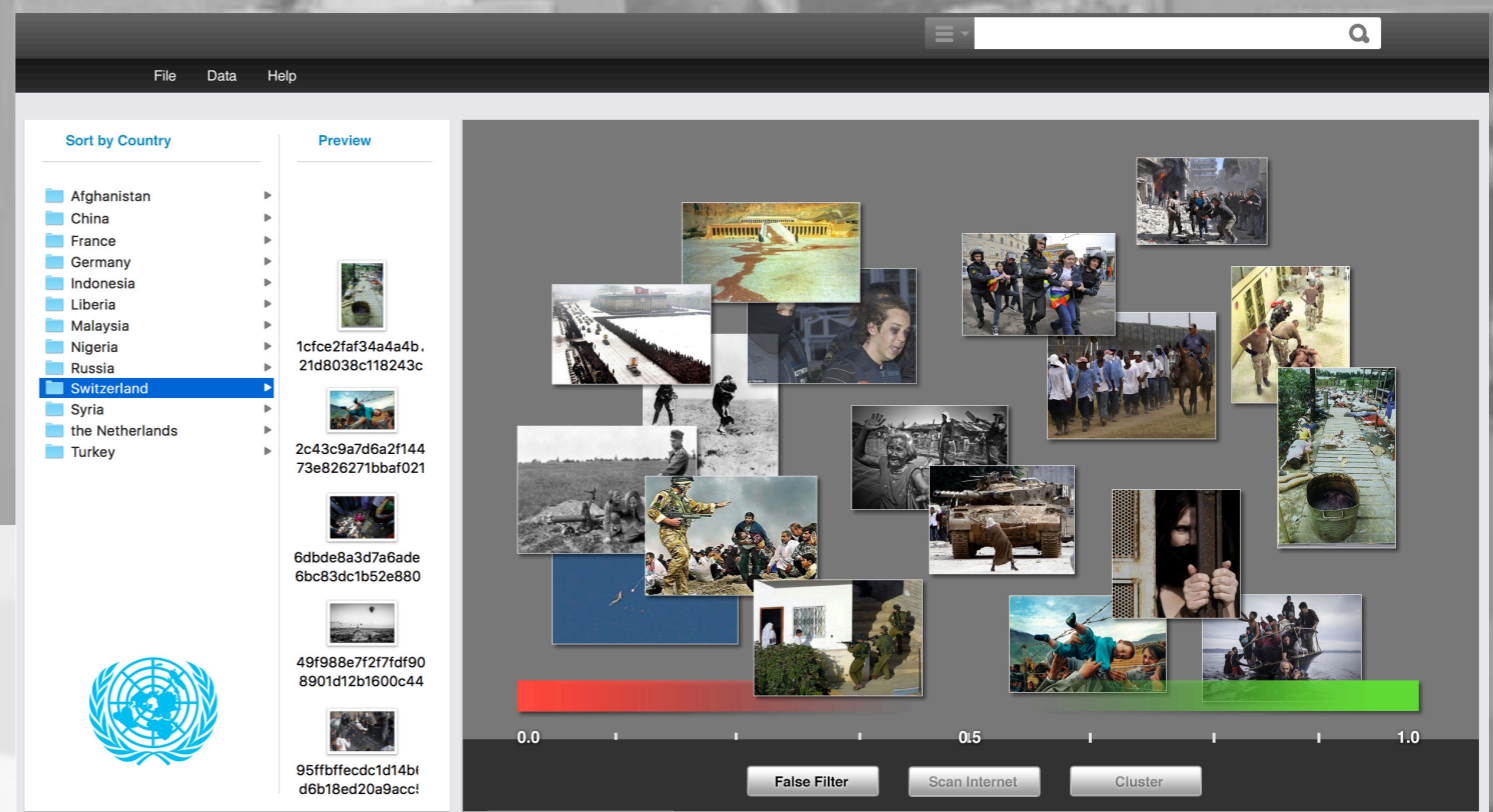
File Data Help

Sort by Country

Preview

Afghanistan
China
France
Germany
Indonesia
Liberia
Malaysia
Nigeria
Russia
Switzerland
Syria
the Netherlands
Turkey

1cfce2faf34a4a4b
21d8038c118243c

2c43c9a7d6a2f144
73e826271bbaf021

6dbde8a3d7a6ade
6bc83dc1b52e880

49f988e7f2f7fdf90
8901d12b1600c44

95ffbffecdc1d14b
d6b18ed20a9acc

0.0 0.5 1.0

False Filter Scan Internet Cluster